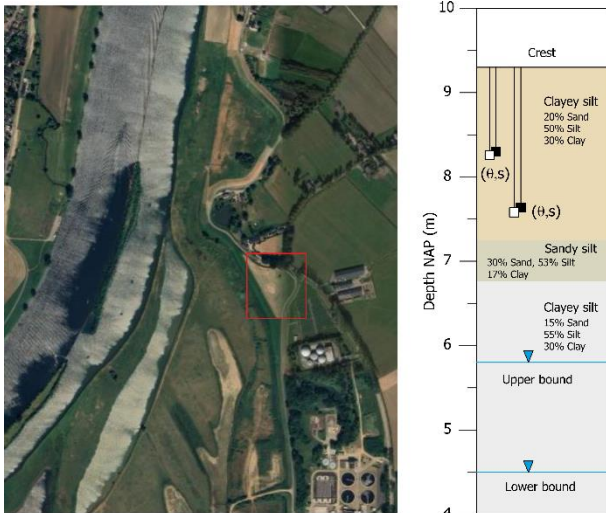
10
Crest
9
Clayey silt
20% Sand
50% Silt
30% Clay
8
$(\theta,s)$
$(\theta,s)$
Depth NAP (m)
7
Sandy silt
30% Sand, 53% Silt
17% Clay
Clayey silt
15% Sand
55% Silt
30% Clay
6
Upper bound
5
Lower bound
4